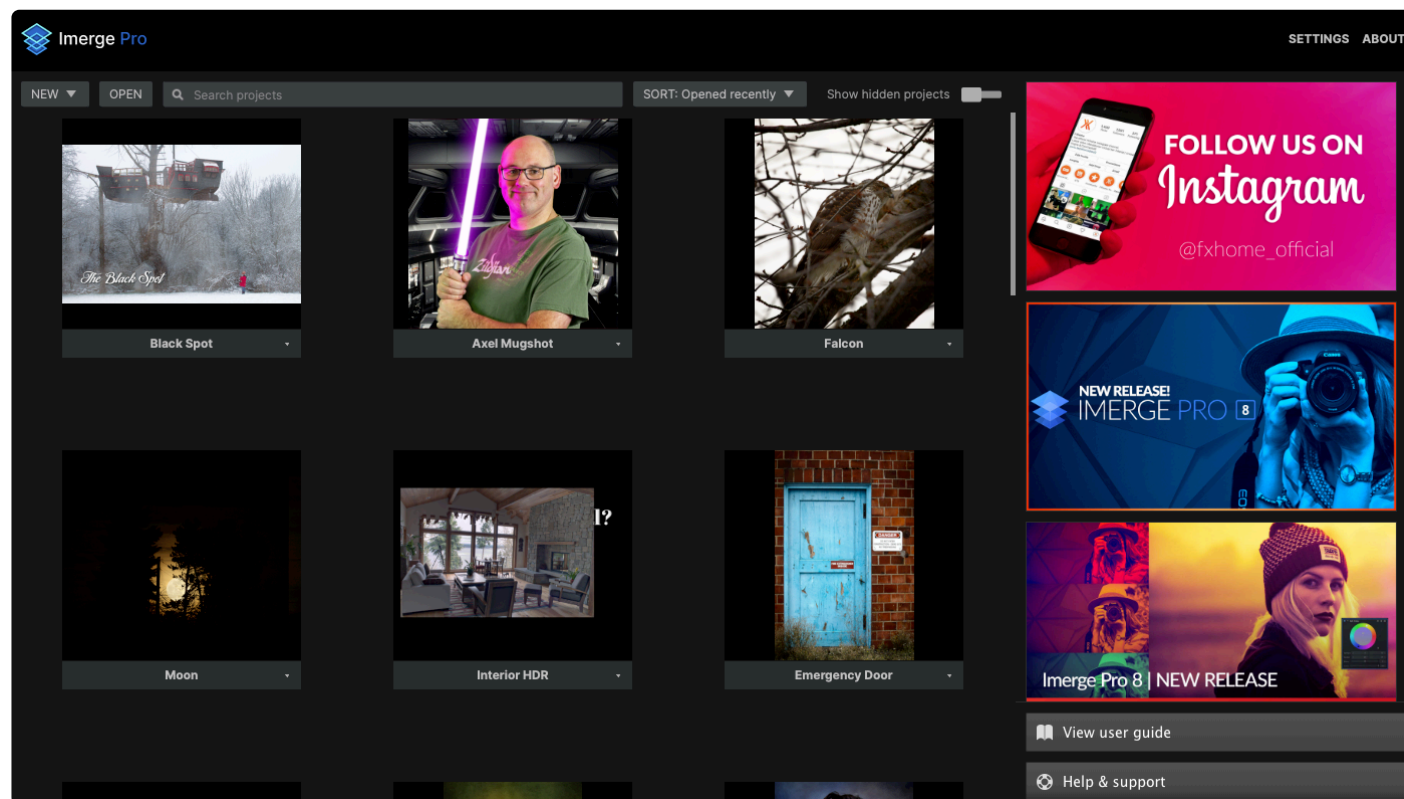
Imerge Pro

SETTINGS ABOUT

NEW OPEN Search projects SORT: Opened recently Show hidden projects

The Black Spot

Black Spot

Zildjian

Axel Mugshot

Falcon

Moon

I?

Interior HDR

DANGER

Emergency Door

FOLLOW US ON Instagram @fxhome_official

NEW RELEASE! IMERGE PRO 8

Imerge Pro 8 | NEW RELEASE

View user guide

Help & support